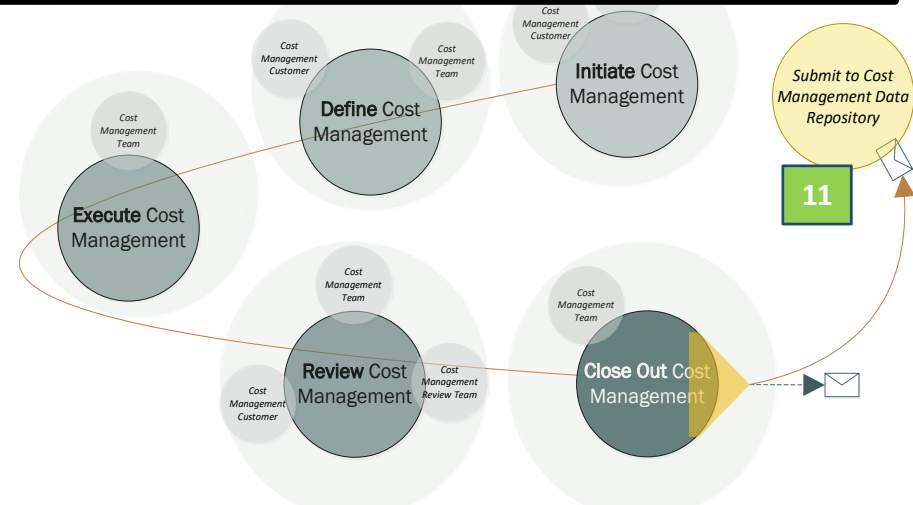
Cost Management Customer

Initiate Cost Management

Cost Management Customer

Cost Management Team

Define Cost Management

Submit to Cost Management Data Repository

11

Cost Management Team

Execute Cost Management

Cost Management Team

Review Cost Management

Cost Management Review Team

Cost Management Customer

Cost Management Team

Close Out Cost Management